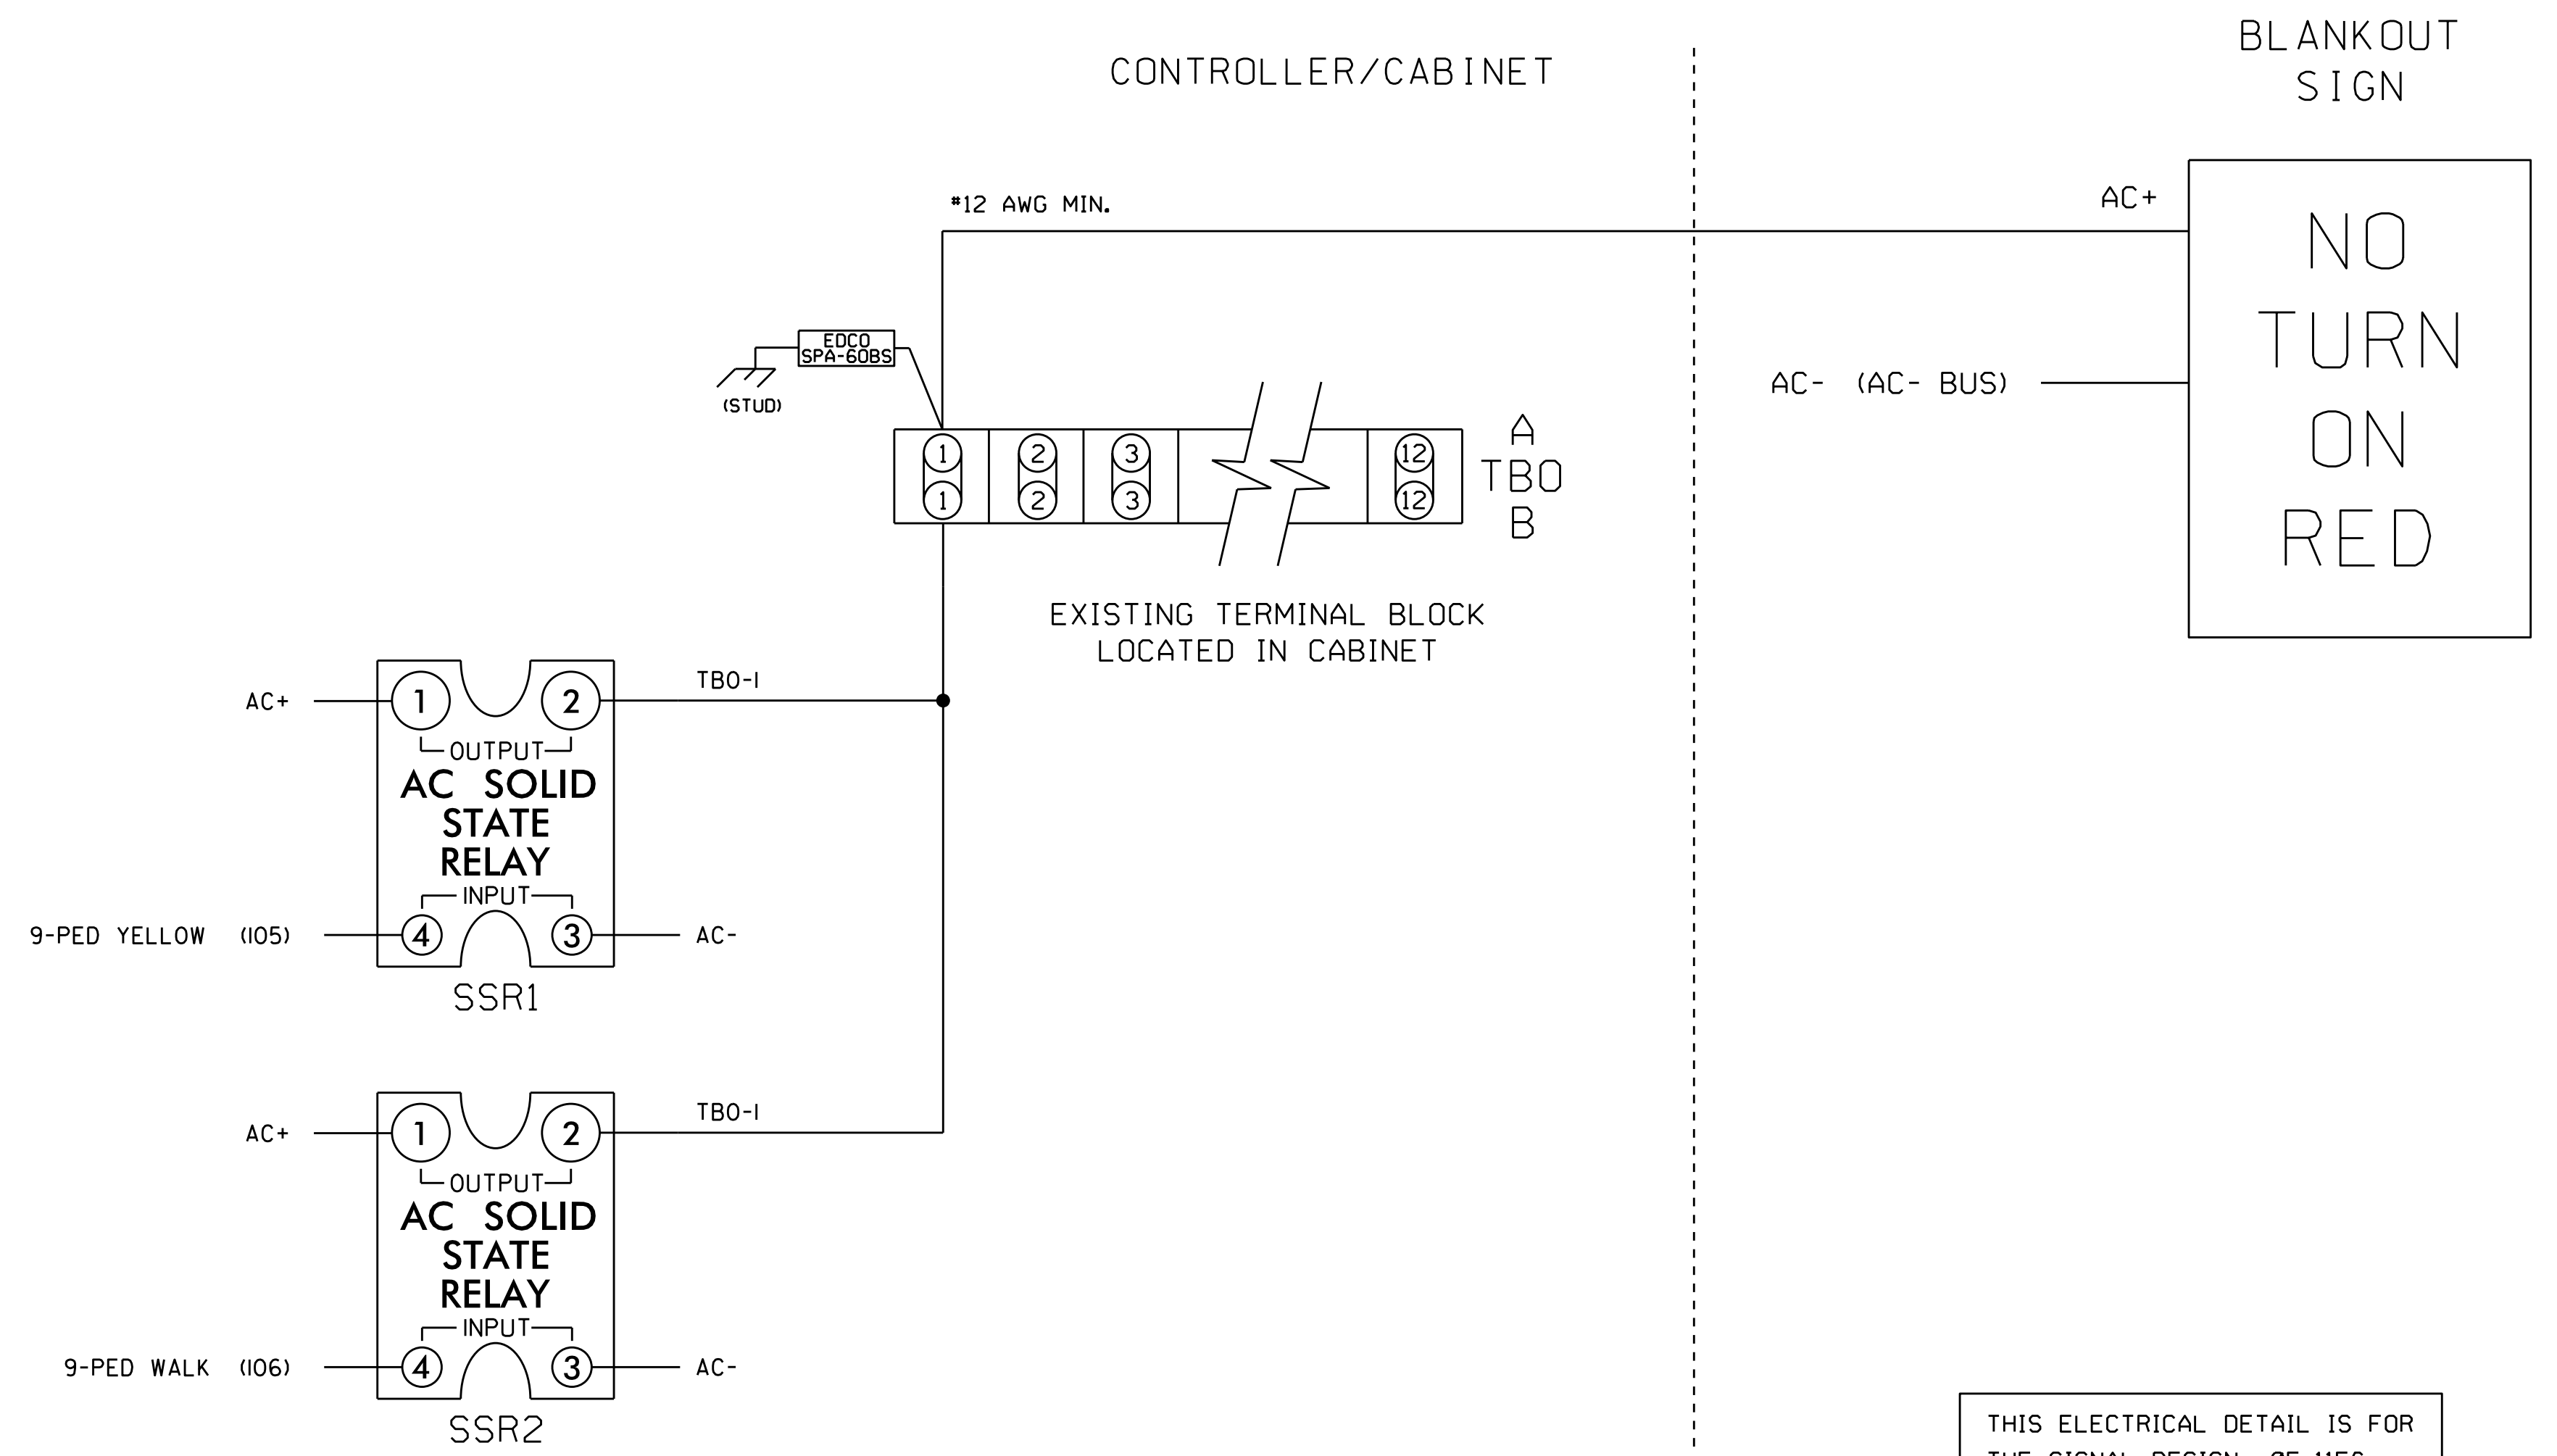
CONTROLLER/CABINET

BLANKOUT SIGN

#12 AWG MIN.

AC+

NO TURN ON RED

AC- (AC- BUS)

EDCO SPA-60BS

(STUD)

1 1 2 2 3 3 12 12

A TBO B

EXISTING TERMINAL BLOCK LOCATED IN CABINET

AC+

1 2

TBO-1

OUTPUT

AC SOLID STATE RELAY

INPUT

9-PED YELLOW (105)

4 3

AC-

SSR1

AC+

1 2

TBO-1

OUTPUT

AC SOLID STATE RELAY

INPUT

9-PED WALK (106)

4 3

AC-

SSR2

THIS ELECTRICAL DETAIL IS FOR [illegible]